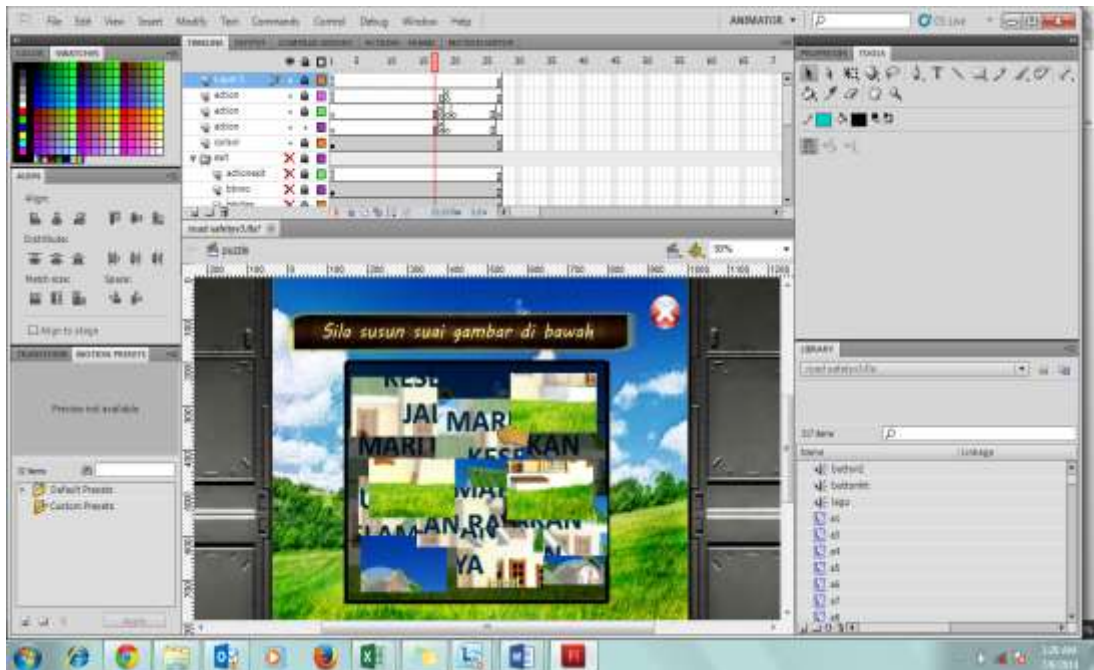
File Edit View Insert Modify Text Commands Control Debug Window Help

ANIMATOR

CS Live

COLOR SWATCHES

TIMELINE

action
action
action
action
cursor
exit
actionexit
btnno

ALIGN

Align:

Distribute:

Match size:

Space:

Align to stage

TRANSFORM MOTION PRESETS

Preview not available

Default Presets
Custom Presets

road safetyv3.fla*

puzzle

33%

Sila susun suai gambar di bawah

KESE
JAI
MARI
MAR
KAN
KESE
MAI
LAN RA
YA

PROPERTIES TOOLS

LIBRARY

road safetyv3.fla

Name
Linkage

buttonl
buttonm
lagu
a1
a3
a4
a5
a6
a7
a8